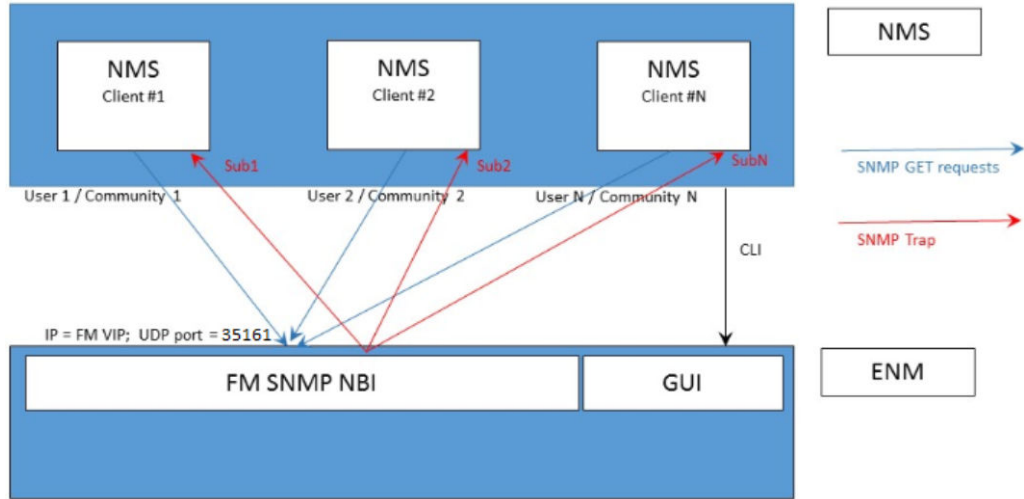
NMS
Client #1

NMS
Client #2

NMS
Client #N

NMS

Sub1

Sub2

SubN

SNMP GET requests

User 1 / Community 1

User 2 / Community 2

User N / Community N

CLI

SNMP Trap

IP = FM VIP; UDP port = 35161

FM SNMP NBI

GUI

ENM